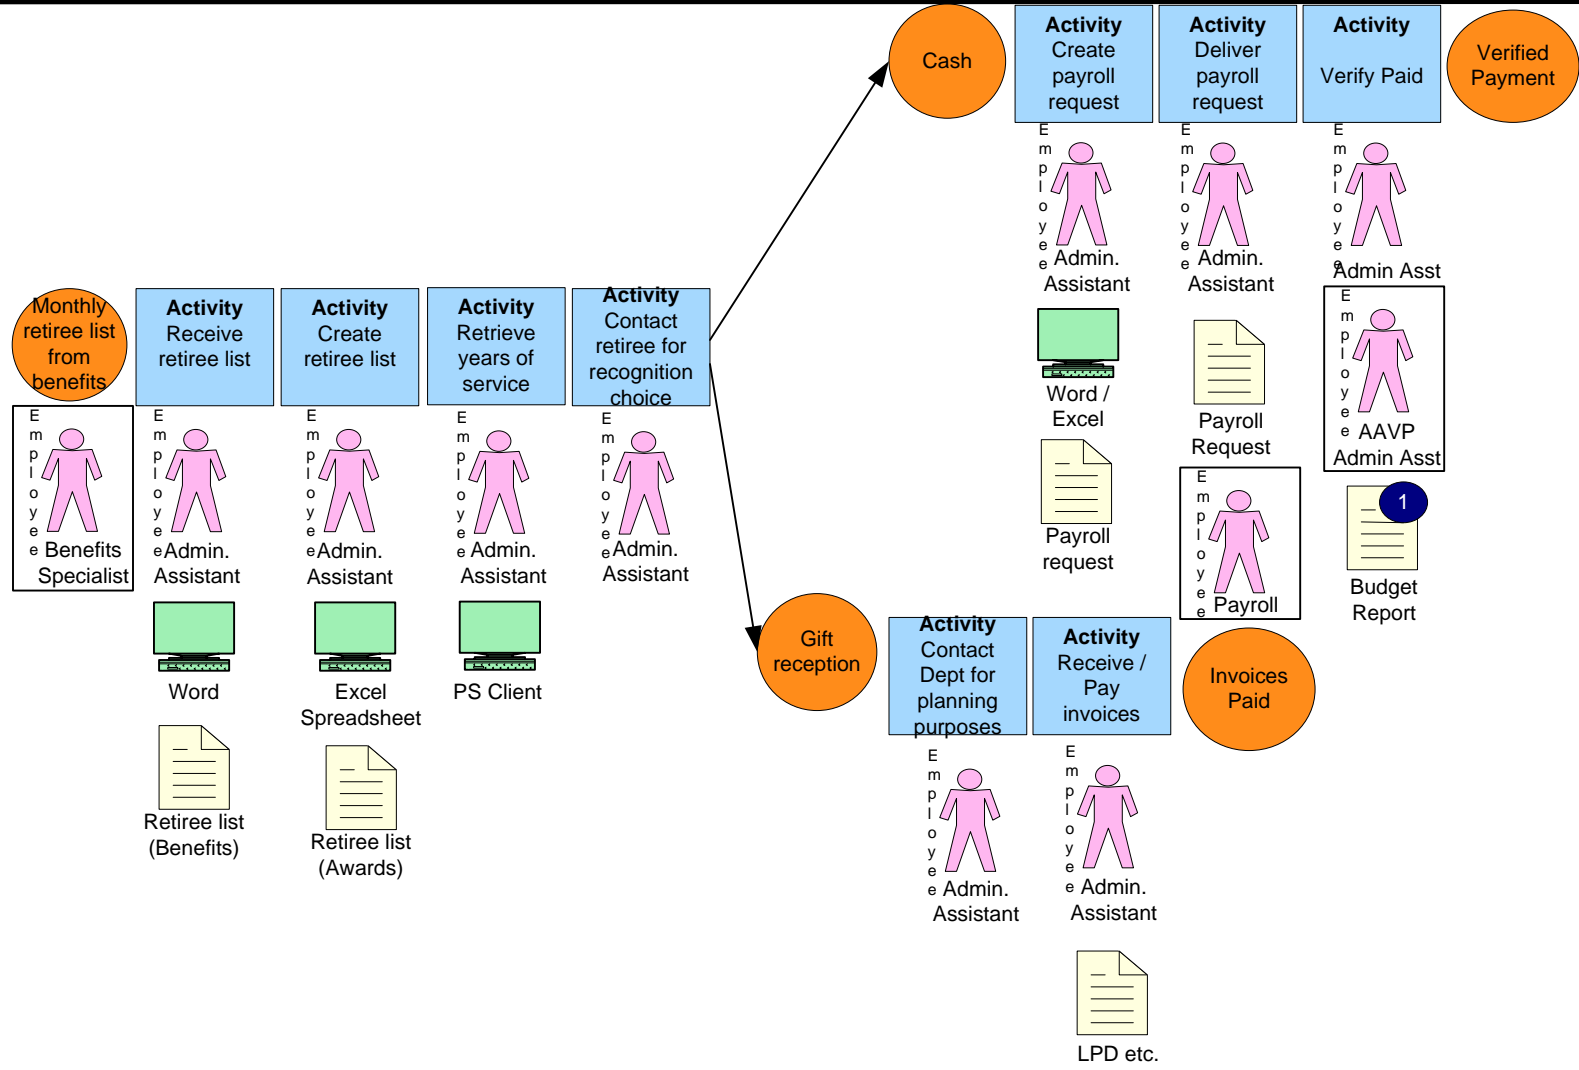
Monthly retiree list from benefits

Employee Benefits Specialist

Activity
Receive retiree list

Employee Admin. Assistant

Word

Retiree list (Benefits)

Activity
Create retiree list

Employee Admin. Assistant

Excel Spreadsheet

Retiree list (Awards)

Activity
Retrieve years of service

Employee Admin. Assistant

PS Client

Activity
Contact retiree for recognition choice

Employee Admin. Assistant

Cash

Activity
Create payroll request

Employee Admin. Assistant

Word / Excel

Payroll request

Activity
Deliver payroll request

Employee Admin. Assistant

Payroll Request

Employee Payroll

Activity
Verify Paid

Employee Admin Asst

Employee AAVP Admin Asst

1

Budget Report

Verified Payment

Gift reception

Activity
Contact Dept for planning purposes

Employee Admin. Assistant

Activity
Receive / Pay invoices

Employee Admin. Assistant

LPD etc.

Invoices Paid